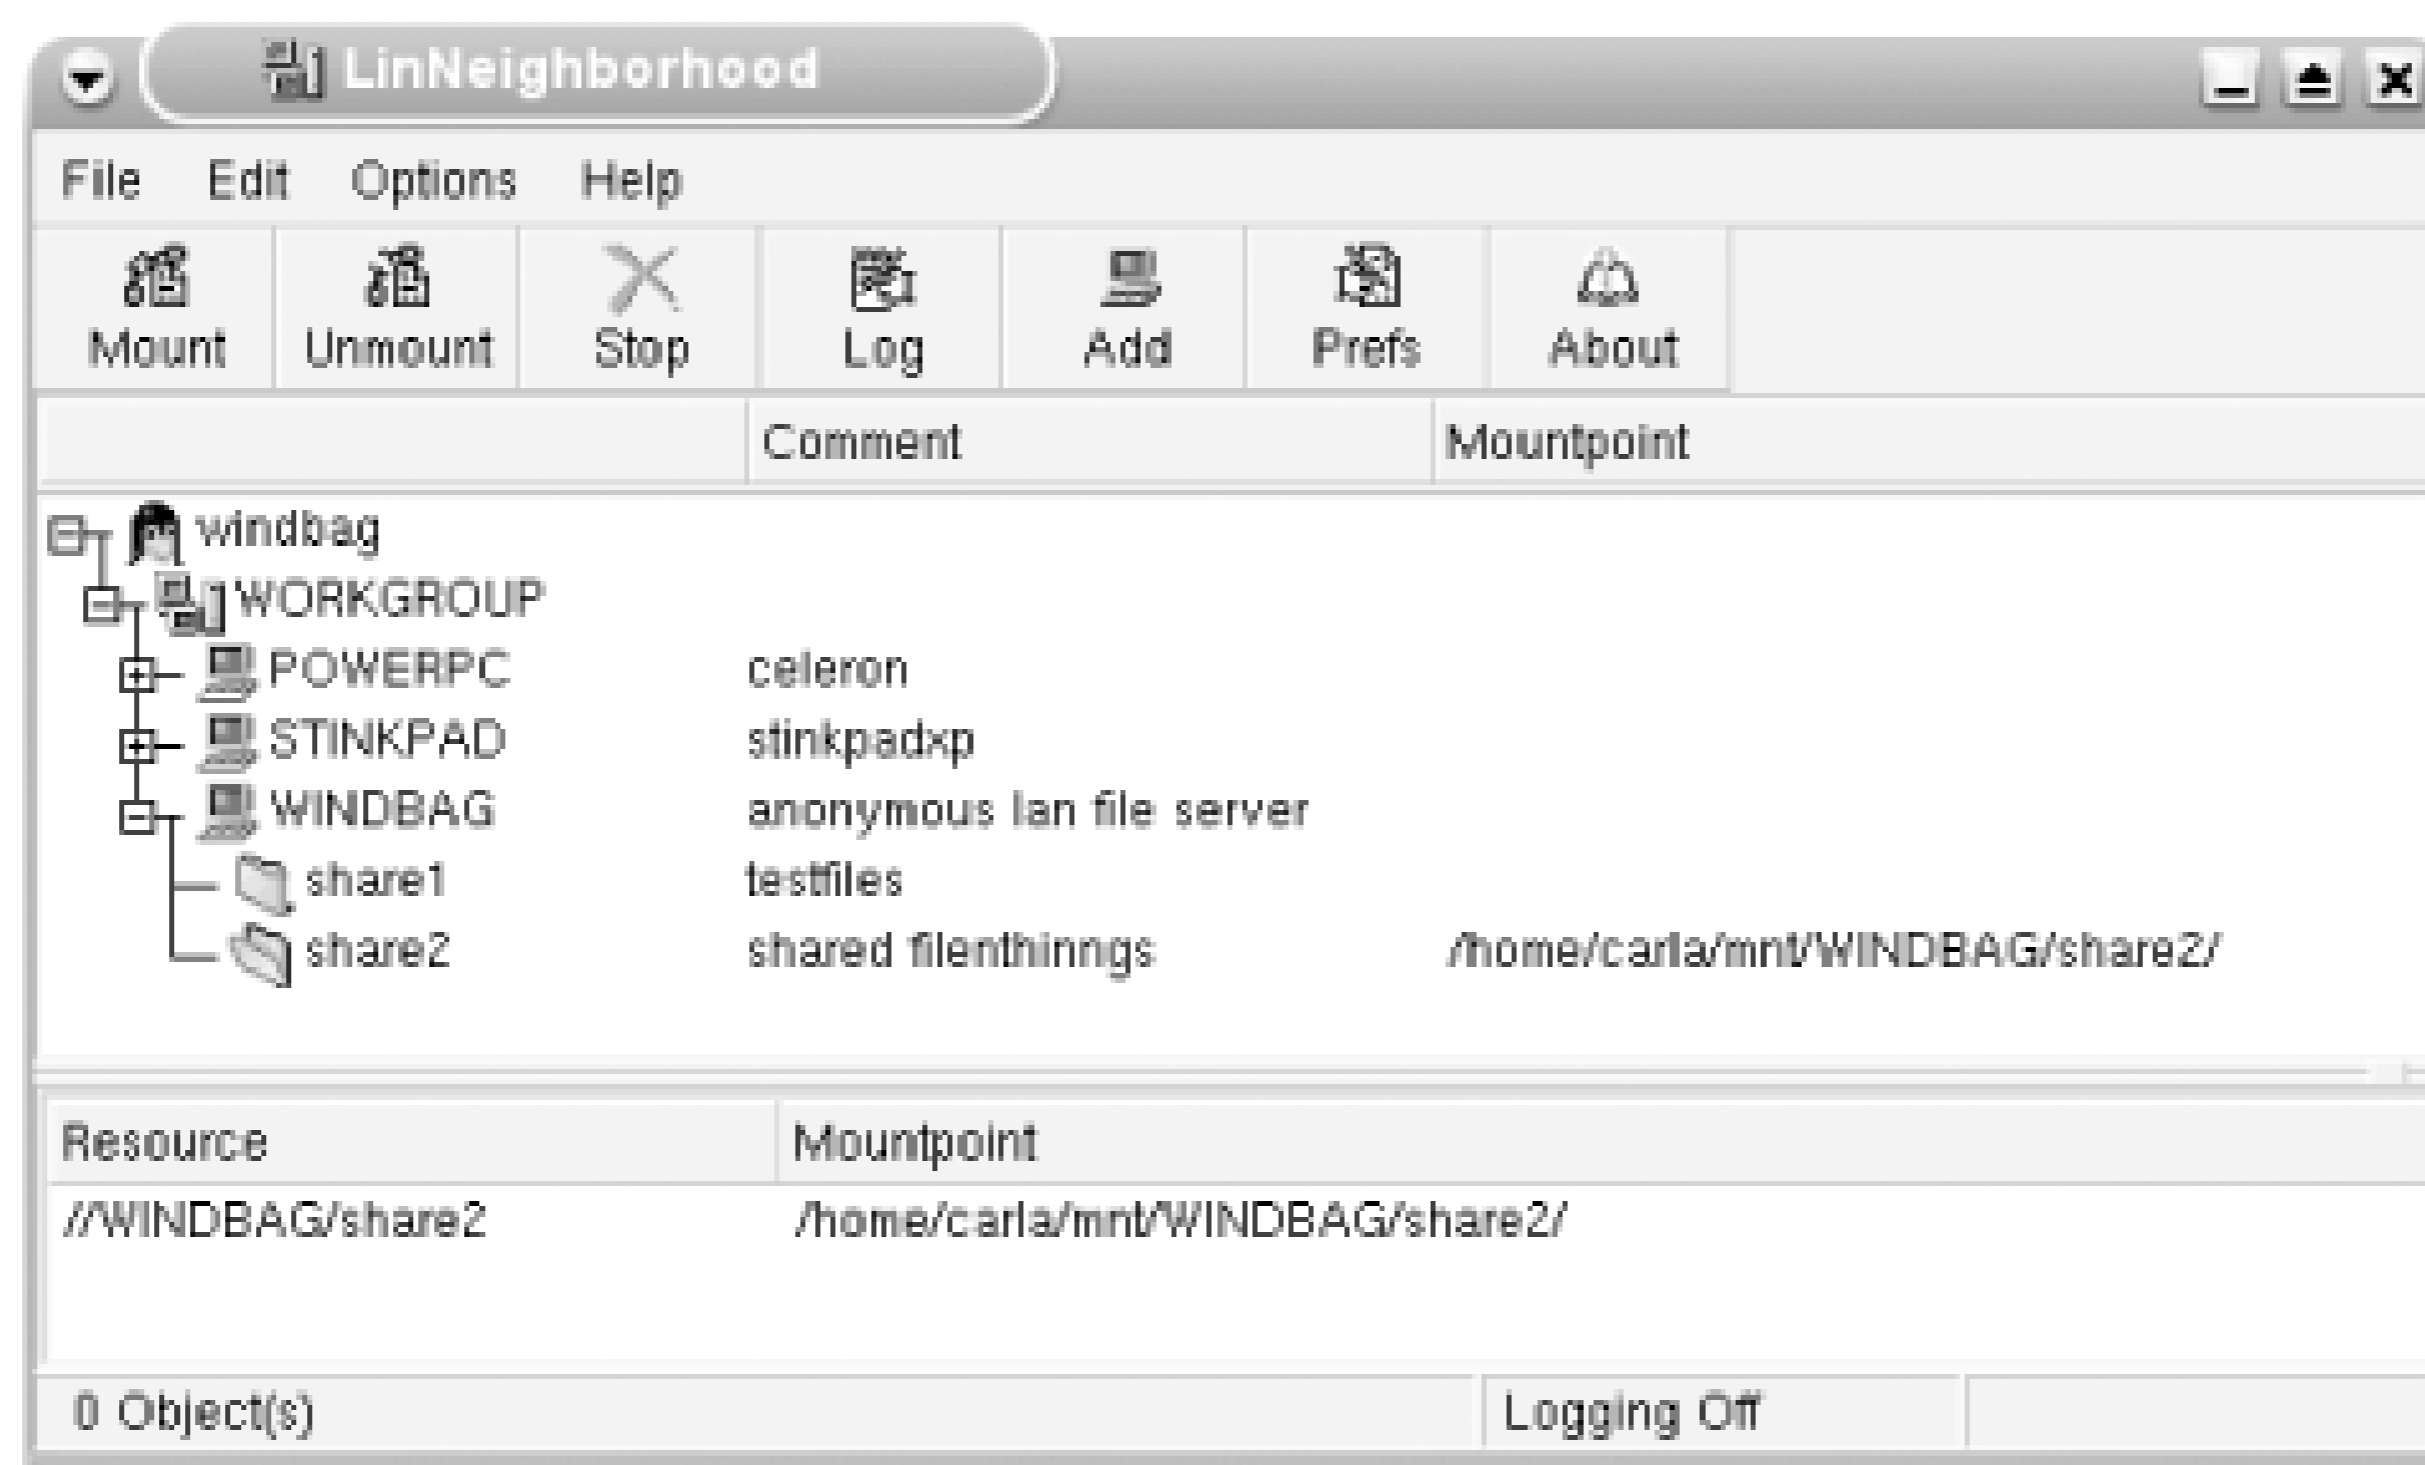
LinNeighborhood

File Edit Options Help

Mount Unmount Stop Log Add Prefs About

| | Comment | Mountpoint |
|---|---|---|
| windbag | | |
| WORKGROUP | | |
| POWERPC | celeron | |
| STINKPAD | stinkpadxp | |
| WINDBAG | anonymous lan file server | |
| share1 | testfiles | |
| share2 | shared filenthinngs | /home/carla/mnt/WINDBAG/share2/ |

| Resource | Mountpoint |
|---|---|
| //WINDBAG/share2 | /home/carla/mnt/WINDBAG/share2/ |

0 Object(s) Logging Off